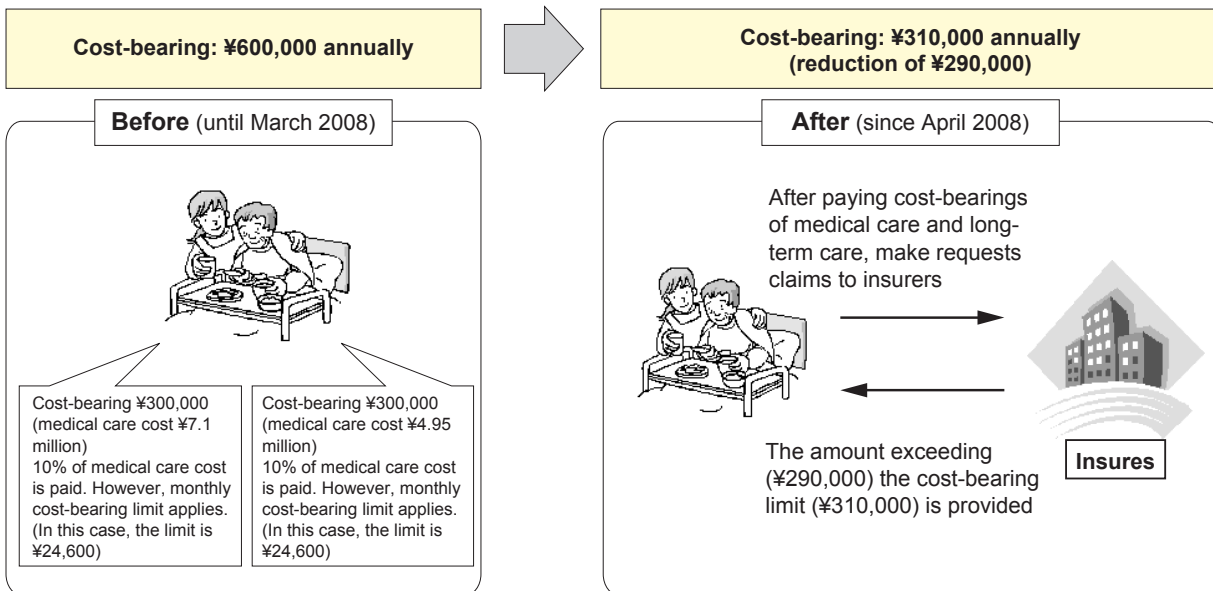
Cost-bearing: ¥600,000 annually

Cost-bearing: ¥310,000 annually (reduction of ¥290,000)

Before (until March 2008)

Cost-bearing ¥300,000 (medical care cost ¥7.1 million) 10% of medical care cost is paid. However, monthly cost-bearing limit applies. (In this case, the limit is ¥24,600)

Cost-bearing ¥300,000 (medical care cost ¥4.95 million) 10% of medical care cost is paid. However, monthly cost-bearing limit applies. (In this case, the limit is ¥24,600)

After (since April 2008)

After paying cost-bearings of medical care and long-term care, make requests claims to insurers

The amount exceeding (¥290,000) the cost-bearing limit (¥310,000) is provided

Insures